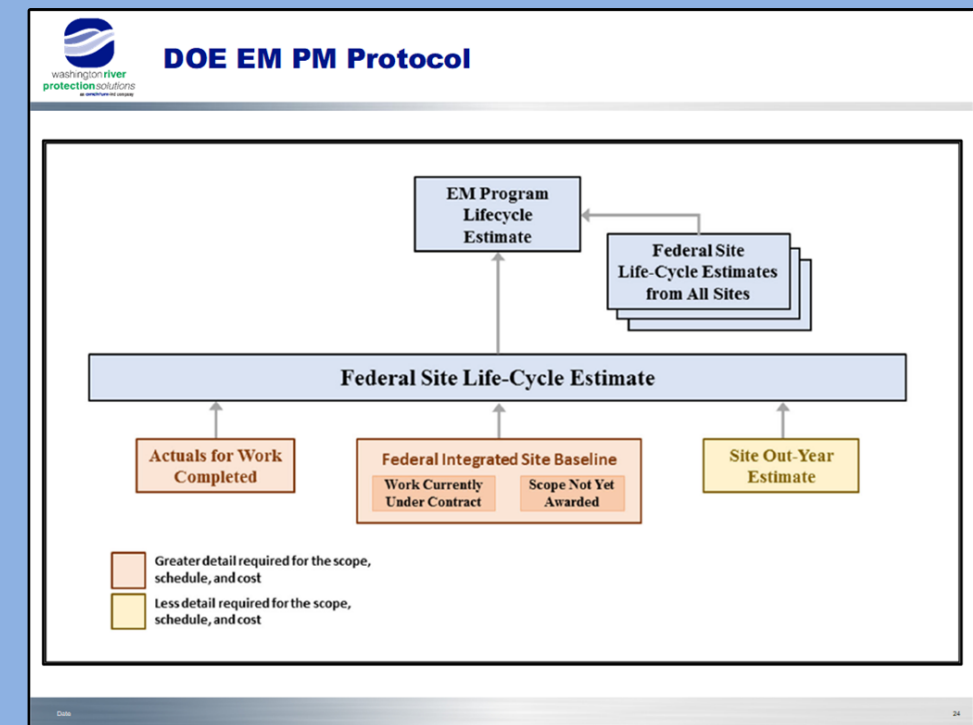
washington river protection solutions
an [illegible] company

DOE EM PM Protocol

EM Program Lifecycle Estimate

Federal Site Life-Cycle Estimates from All Sites

Federal Site Life-Cycle Estimate

Actuals for Work Completed

Federal Integrated Site Baseline

Work Currently Under Contract

Scope Not Yet Awarded

Site Out-Year Estimate

Greater detail required for the scope, schedule, and cost

Less detail required for the scope, schedule, and cost

Date

24